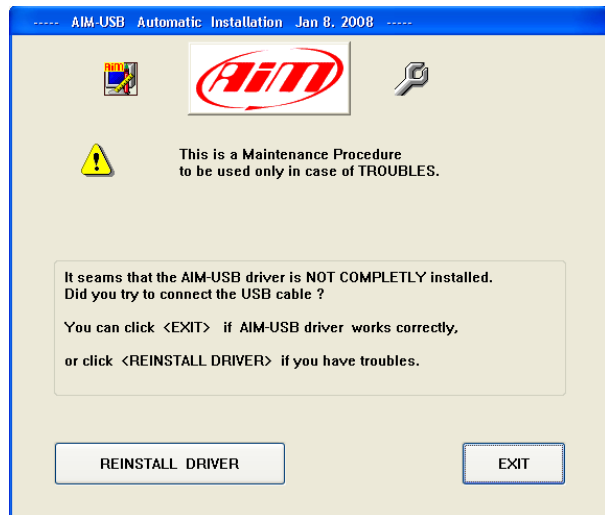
----- AIM-USB Automatic Installation Jan 8. 2008 -----

AiM

This is a Maintenance Procedure
to be used only in case of TROUBLES.

It seams that the AIM-USB driver is NOT COMPLETLY installed.
Did you try to connect the USB cable ?

You can click <EXIT> if AIM-USB driver works correctly,

or click <REINSTALL DRIVER> if you have troubles.

REINSTALL DRIVER

EXIT